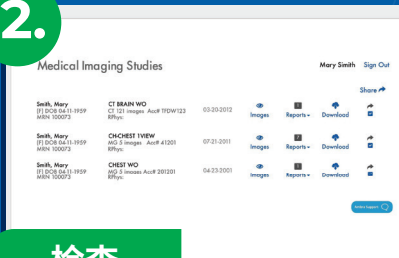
2.

Medical Imaging Studies

Mary Smith Sign Out

Share

| | | | | | |
|---|---|---|---|---|---|
| Smith, Mary [F] DOB 04-11-1959 MRN 100073 | CT BRAIN WO CT 121 images Acc# TFDW123 RPhys: | 03-20-2012 | Images | Reports | Download |
| Smith, Mary [F] DOB 04-11-1959 MRN 100073 | CH-CHEST 1VIEW MG 5 images Acc# 41201 RPhys: | 07-21-2011 | Images | Reports | Download |
| Smith, Mary [F] DOB 04-11-1959 MRN 100073 | CHEST WO MG 5 images Acc# 201201 RPhys: | 04-23-2001 | Images | Reports | Download |

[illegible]

检查